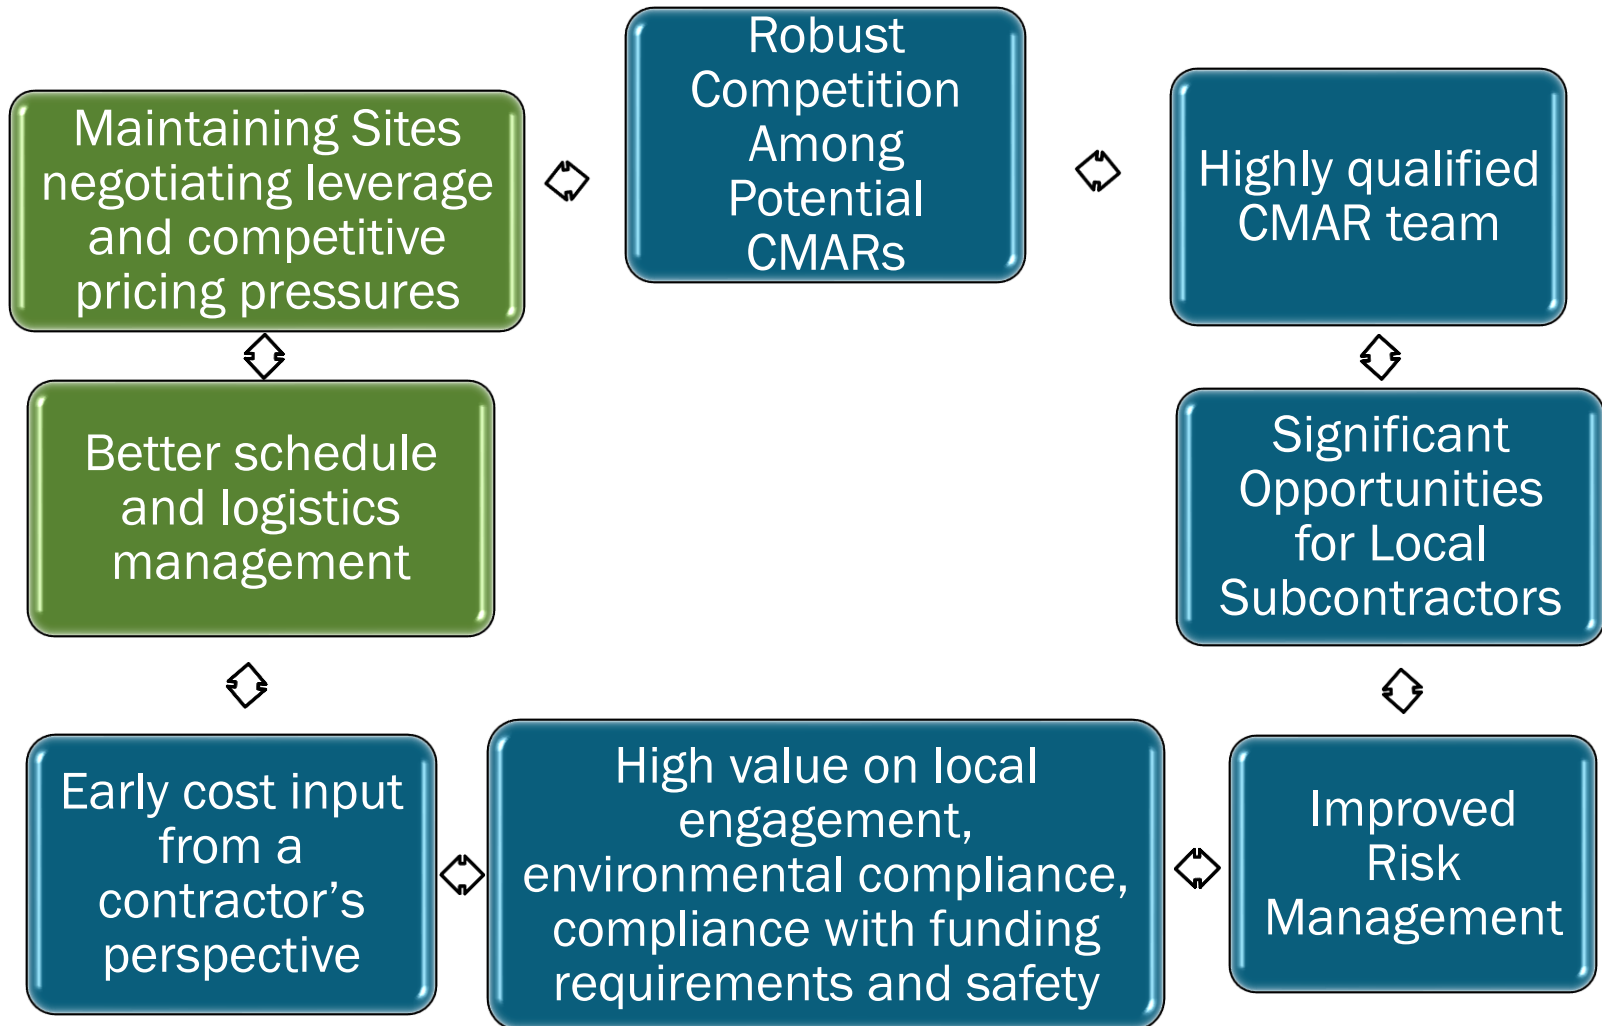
Maintaining Sites negotiating leverage and competitive pricing pressures

Robust Competition Among Potential CMARs

Highly qualified CMAR team

Better schedule and logistics management

Significant Opportunities for Local Subcontractors

Early cost input from a contractor’s perspective

High value on local engagement, environmental compliance, compliance with funding requirements and safety

Improved Risk Management